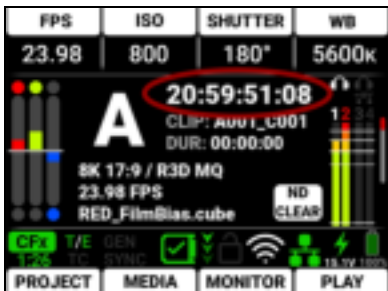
| FPS | ISO | SHUTTER | WB |
|---|---|---|---|
| 23.98 | 800 | 180° | 5600K |

A

20:59:51:08

CLIP: A001_C001

DUR: 00:00:00

8K 17:9 / R3D MQ

23.98 FPS

RED_FilmBias.cube

ND CLEAR

CFx 1:25

T/E TC

GEN SYNC

1 2 3 4

15.3V 100%

PROJECT MEDIA MONITOR PLAY